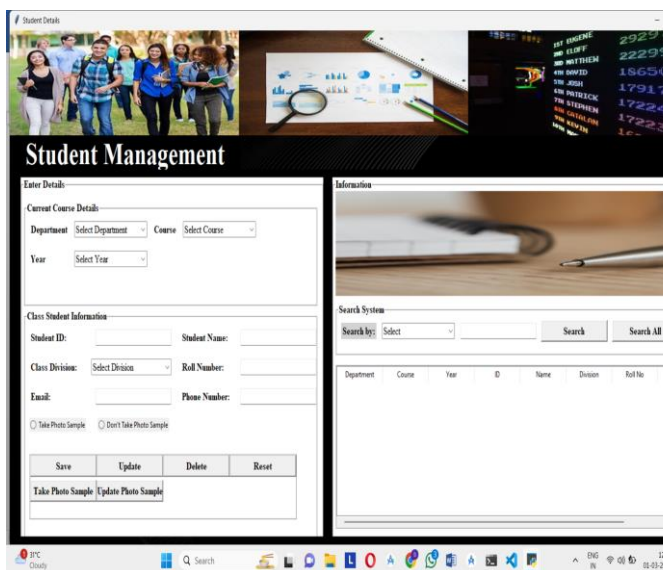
Student Details

1ST EUGENE
2ND ELOFF
3RD MATTHEW
4TH DAVID
5TH JOSH
6TH PATRICK
7TH STEPHEN
8TH CATALAN
9TH KEVIN

2929
2229
1865
1791
1722
1722

Student Management

Enter Details

Current Course Details

Department Select Department Course Select Course

Year Select Year

Class Student Information

Student ID: Student Name:

Class Division: Select Division Roll Number:

Email: Phone Number:

Take Photo Sample Don't Take Photo Sample

| Save | Update | Delete | Reset |
|---|---|---|---|
| Take Photo Sample | Update Photo Sample | | |

Information

Search System

Search by: Select Search Search All

| Department | Course | Year | ID | Name | Division | Roll No |
|---|---|---|---|---|---|---|

31°C
Cloudy

Search

ENG
IN

01-03-2